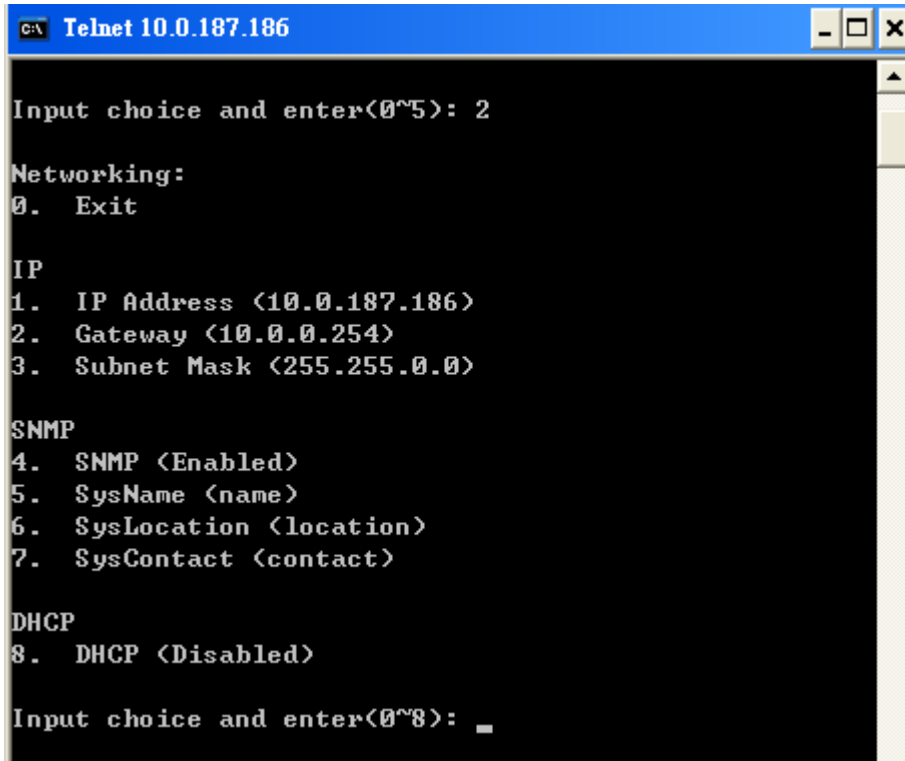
Telnet 10.0.187.186

Input choice and enter(0~5): 2

Networking:
0. Exit

IP
1. IP Address (10.0.187.186)
2. Gateway (10.0.0.254)
3. Subnet Mask (255.255.0.0)

SNMP
4. SNMP (Enabled)
5. SysName (name)
6. SysLocation (location)
7. SysContact (contact)

DHCP
8. DHCP (Disabled)

Input choice and enter(0~8): _